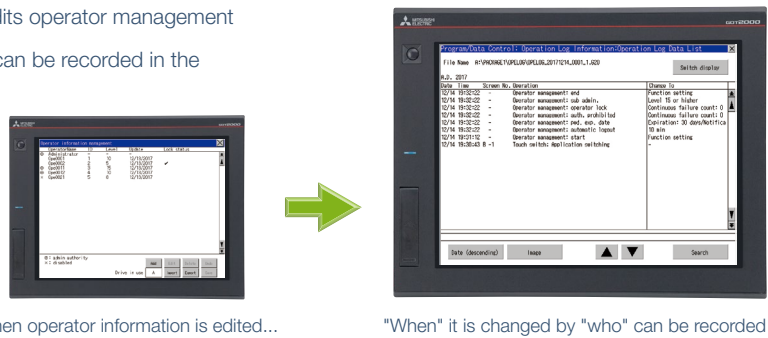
dits operator management

can be recorded in the

Operator information management

| OperatorName | ID | Level | Update | Lock status |
|---|---|---|---|---|
| Administrator | | | | |
| Ope0001 | 1 | 10 | 12/13/2017 | |
| Ope0002 | 2 | 8 | 12/13/2017 | ✔ |
| Ope0011 | 3 | 15 | 12/13/2017 | |
| Ope0012 | 4 | 10 | 12/13/2017 | |
| Ope0021 | 5 | 8 | 12/13/2017 | |

◎: admin authority
×: disabled

Add Edit Delete Save
Drive in use A Import Export Close

MITSUBISHI ELECTRIC

GOT2000

Program/Data Control: Operation Log Information:Operation Log Data List

File Name A:\PACKAGE1\OPELOG\OPELOG_2017/1214_0001_1.G2O

Switch display

A.D. 2017

| Date | Time | Screen No. | Operation | Change To |
|---|---|---|---|---|
| 12/14 | 19:32:22 | - | Operator management: end | Function setting |
| 12/14 | 19:32:22 | - | Operator management: sub admin. | Level 15 or higher |
| 12/14 | 19:32:22 | - | Operator management: operator lock | Continuous failure count: 0 |
| 12/14 | 19:32:22 | - | Operator management: auth. prohibited | Continuous failure count: 0 |
| 12/14 | 19:32:22 | - | Operator management: pwd. exp. date | Expiration: 30 days/Notifica |
| 12/14 | 19:32:22 | - | Operator management: automatic logout | 10 min |
| 12/14 | 19:31:12 | - | Operator management: start | Function setting |
| 12/14 | 19:30:43 | B -1 | Touch switch: Application switching | - |

Date (descending) Image Search

hen operator information is edited...

"When" it is changed by "who" can be recorded